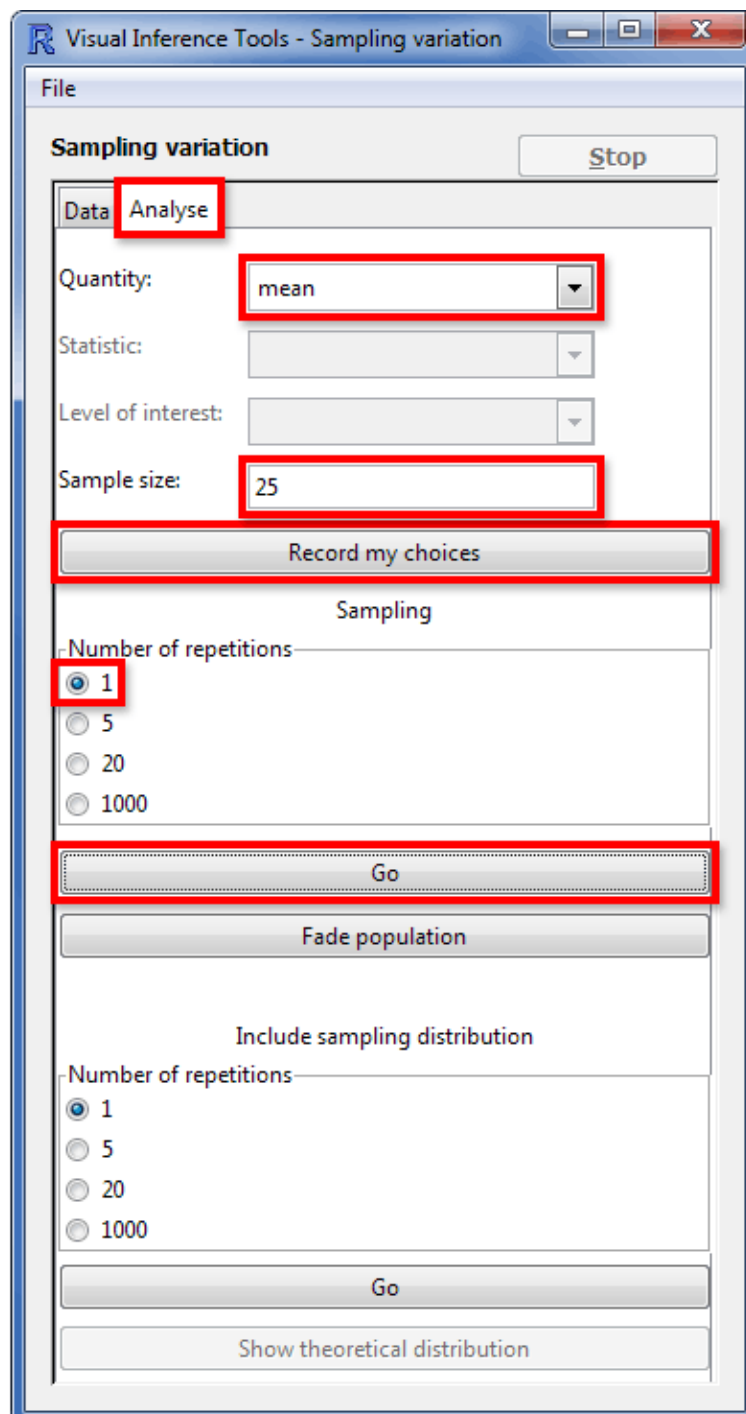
Visual Inference Tools - Sampling variation

File

Sampling variation

Stop

Data Analyse

Quantity: mean

Statistic:

Level of interest:

Sample size: 25

Record my choices

Sampling

Number of repetitions
1
5
20
1000

Go

Fade population

Include sampling distribution

Number of repetitions
1
5
20
1000

Go

Show theoretical distribution